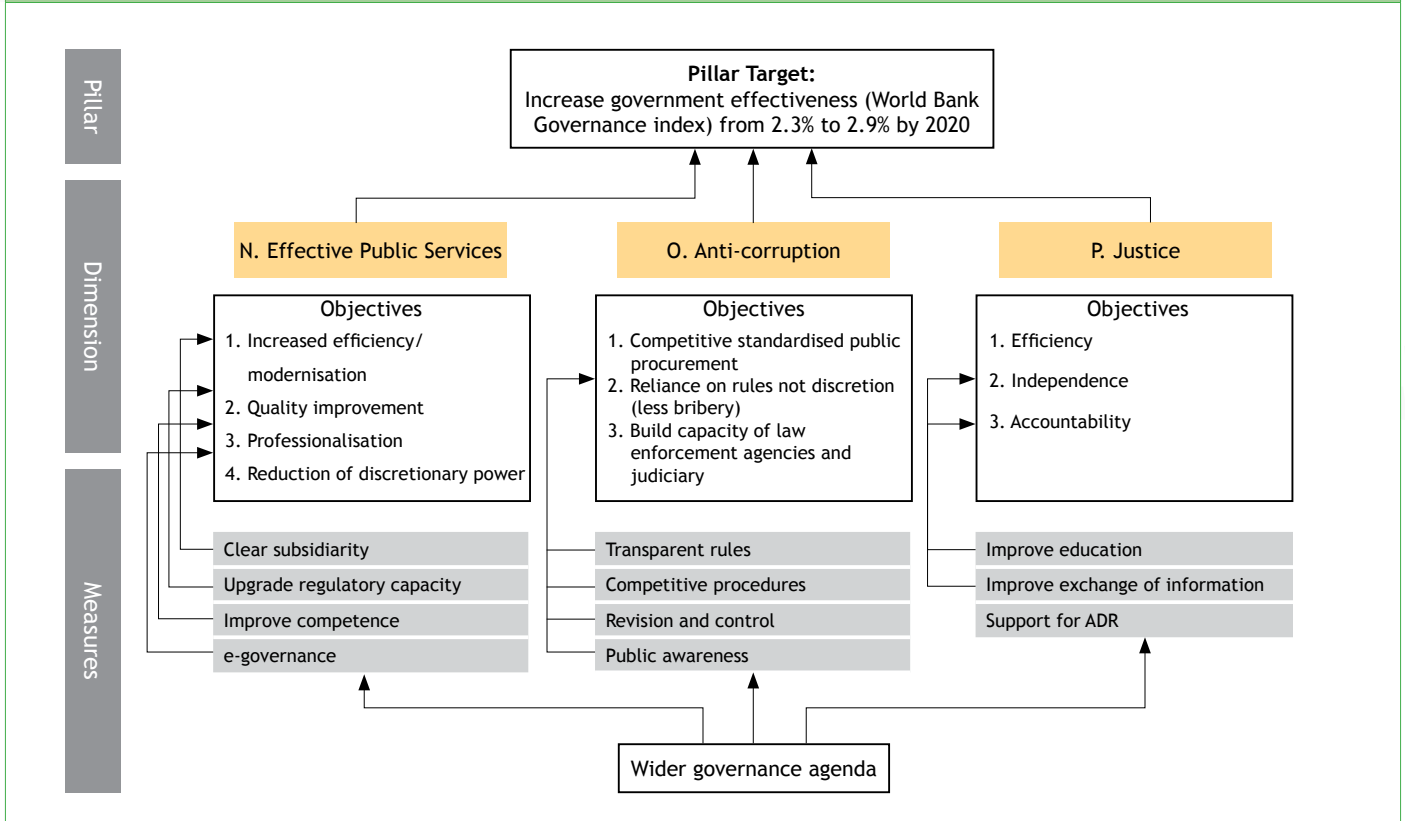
Pillar

Dimension

Measures

**Pillar Target:**
Increase government effectiveness (World Bank Governance index) from 2.3% to 2.9% by 2020

N. Effective Public Services

Objectives
1. Increased efficiency/ modernisation
2. Quality improvement
3. Professionalisation
4. Reduction of discretionary power

Clear subsidiarity
Upgrade regulatory capacity
Improve competence
e-governance

O. Anti-corruption

Objectives
1. Competitive standardised public procurement
2. Reliance on rules not discretion (less bribery)
3. Build capacity of law enforcement agencies and judiciary

Transparent rules
Competitive procedures
Revision and control
Public awareness

P. Justice

Objectives
1. Efficiency
2. Independence
3. Accountability

Improve education
Improve exchange of information
Support for ADR

Wider governance agenda